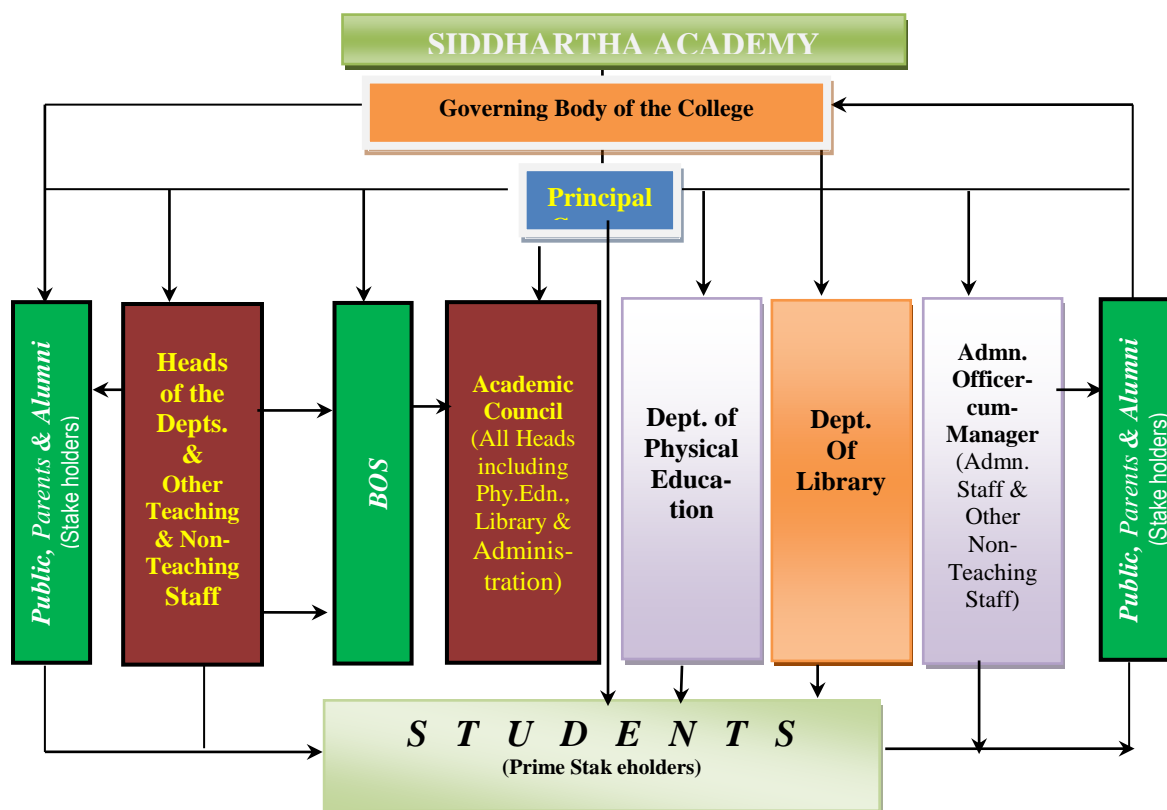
SIDDHARTHA ACADEMY

Governing Body of the College

Principal

Public, Parents & Alumni (Stake holders)

Heads of the Depts. & Other Teaching & Non-Teaching Staff

BOS

Academic Council (All Heads including Phy.Edn., Library & Administration)

Dept. of Physical Education

Dept. Of Library

Admn. Officer-cum-Manager (Admn. Staff & Other Non-Teaching Staff)

Public, Parents & Alumni (Stake holders)

S T U D E N T S
(Prime Stak eholders)